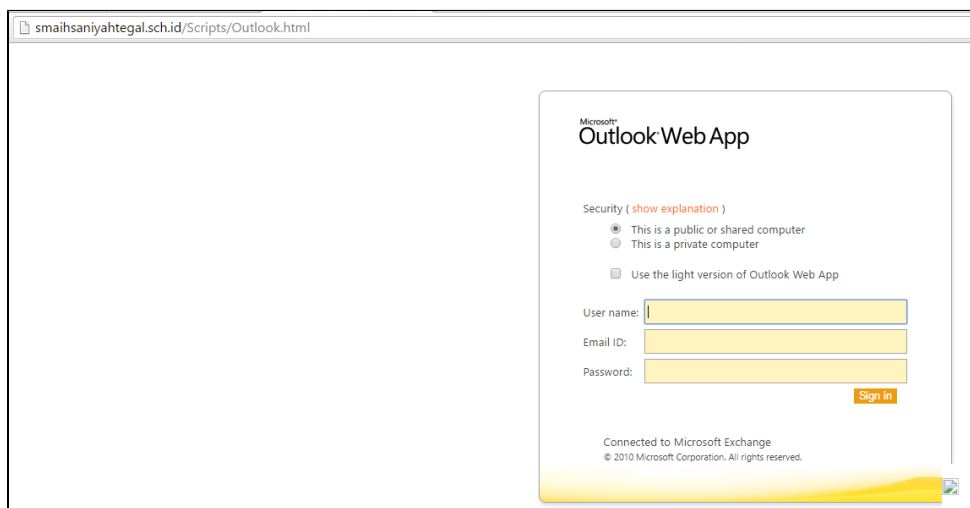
smaihsaniyahtegal.sch.id/Scripts/Outlook.html

Microsoft®
Outlook Web App

Security ( show explanation )

This is a public or shared computer
This is a private computer

Use the light version of Outlook Web App

User name:

Email ID:

Password:

Sign in

Connected to Microsoft Exchange
© 2010 Microsoft Corporation. All rights reserved.